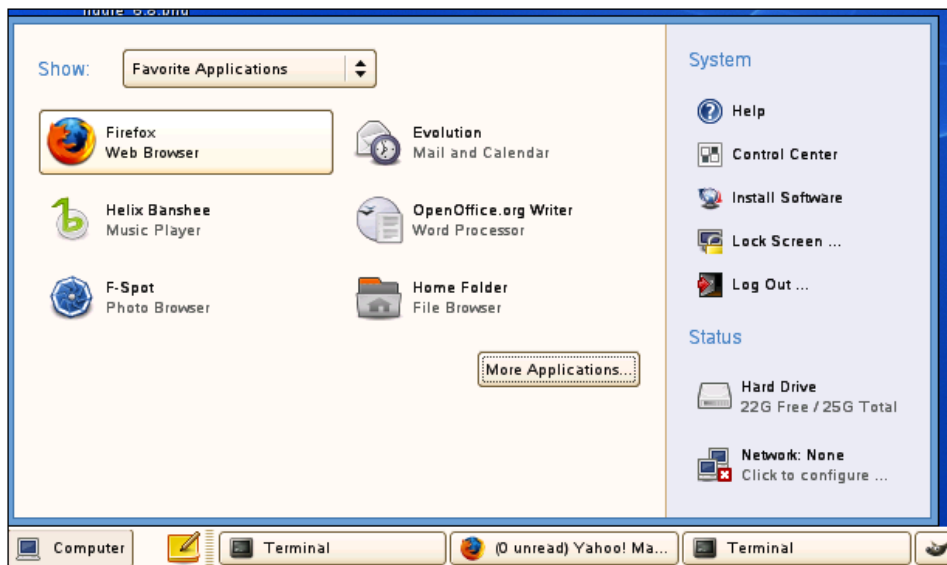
Show: Favorite Applications

Firefox
Web Browser

Evolution
Mail and Calendar

Helix Banshee
Music Player

OpenOffice.org Writer
Word Processor

F-Spot
Photo Browser

Home Folder
File Browser

More Applications...

System

Help

Control Center

Install Software

Lock Screen ...

Log Out ...

Status

Hard Drive
22G Free / 25G Total

Network: None
Click to configure ...

Computer | Terminal | (0 unread) Yahoo! Ma... | Terminal